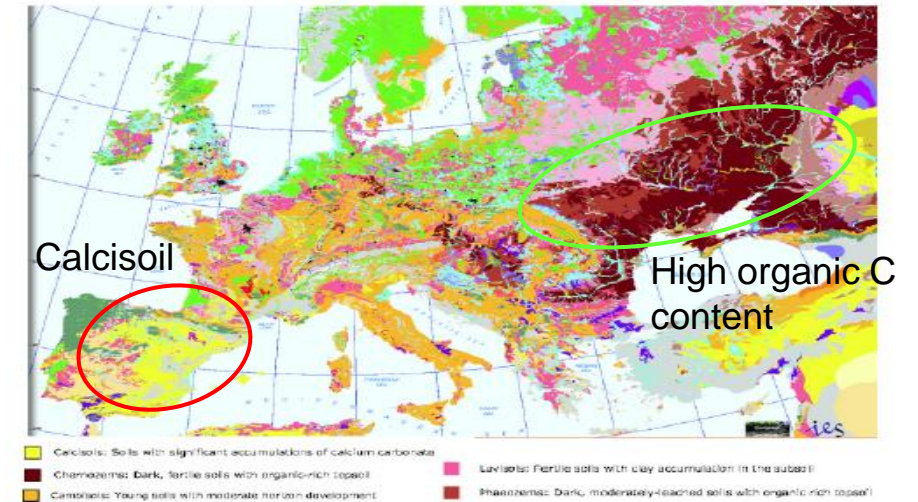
Calcisoil

High organic C content

ies

Calcisols: Soils with significant accumulations of calcium carbonate

Chernozems: Dark, fertile soils with organic-rich topsoil

Luvisols: Fertile soils with clay accumulation in the subsoil

Cambisols: Young soils with moderate horizon development

Phaeozems: Dark, moderately-leached soils with organic rich topsoil